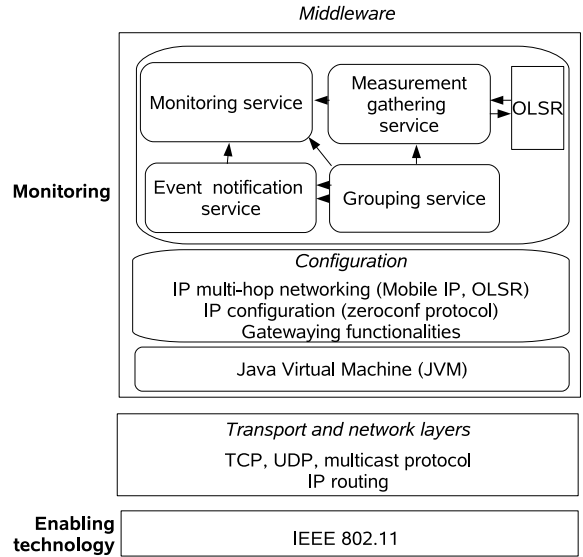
Middleware

Monitoring

Monitoring service

Measurement gathering service

OLSR

Event notification service

Grouping service

Configuration

IP multi-hop networking (Mobile IP, OLSR)
IP configuration (zeroconf protocol)
Gatewaying functionalities

Java Virtual Machine (JVM)

Transport and network layers

TCP, UDP, multicast protocol
IP routing

Enabling technology

IEEE 802.11